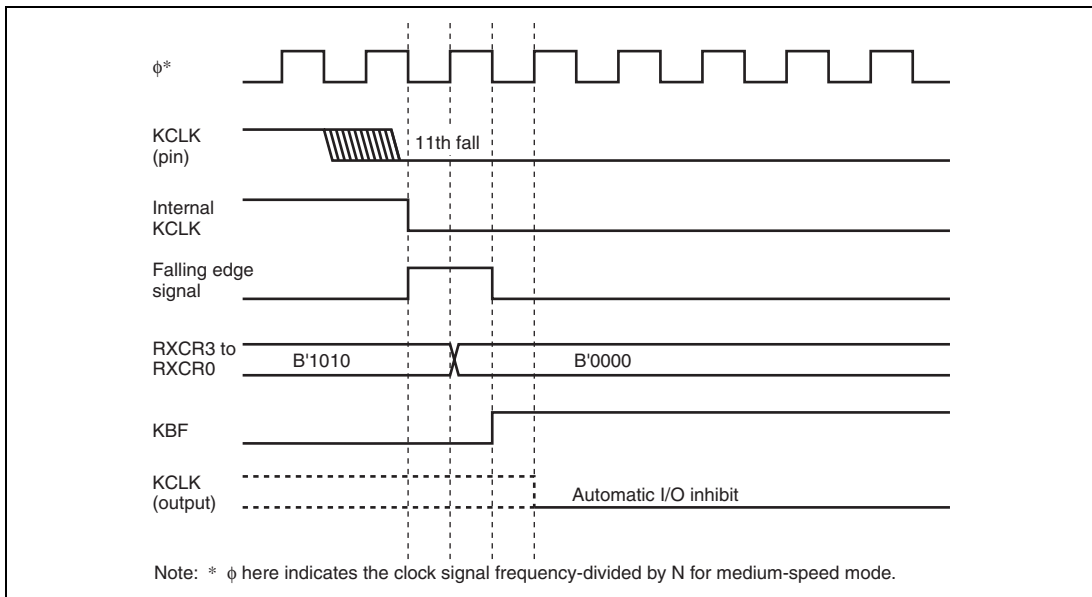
$\phi$*

KCLK (pin)

11th fall

Internal KCLK

Falling edge signal

RXCR3 to RXCR0

B'1010

B'0000

KBF

KCLK (output)

Automatic I/O inhibit

Note: * $\phi$ here indicates the clock signal frequency-divided by N for medium-speed mode.